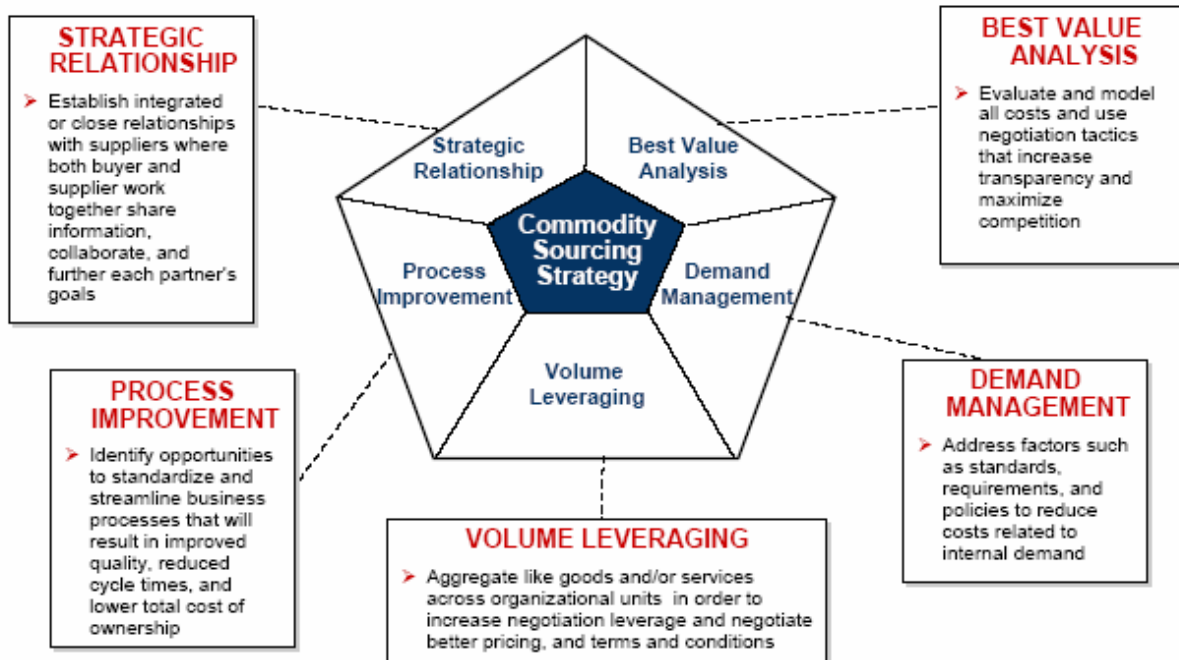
STRATEGIC RELATIONSHIP

➤ Establish integrated or close relationships with suppliers where both buyer and supplier work together share information, collaborate, and further each partner's goals

BEST VALUE ANALYSIS

➤ Evaluate and model all costs and use negotiation tactics that increase transparency and maximize competition

Strategic Relationship

Best Value Analysis

Commodity Sourcing Strategy

Process Improvement

Demand Management

Volume Leveraging

PROCESS IMPROVEMENT

➤ Identify opportunities to standardize and streamline business processes that will result in improved quality, reduced cycle times, and lower total cost of ownership

DEMAND MANAGEMENT

➤ Address factors such as standards, requirements, and policies to reduce costs related to internal demand

VOLUME LEVERAGING

➤ Aggregate like goods and/or services across organizational units in order to increase negotiation leverage and negotiate better pricing, and terms and conditions